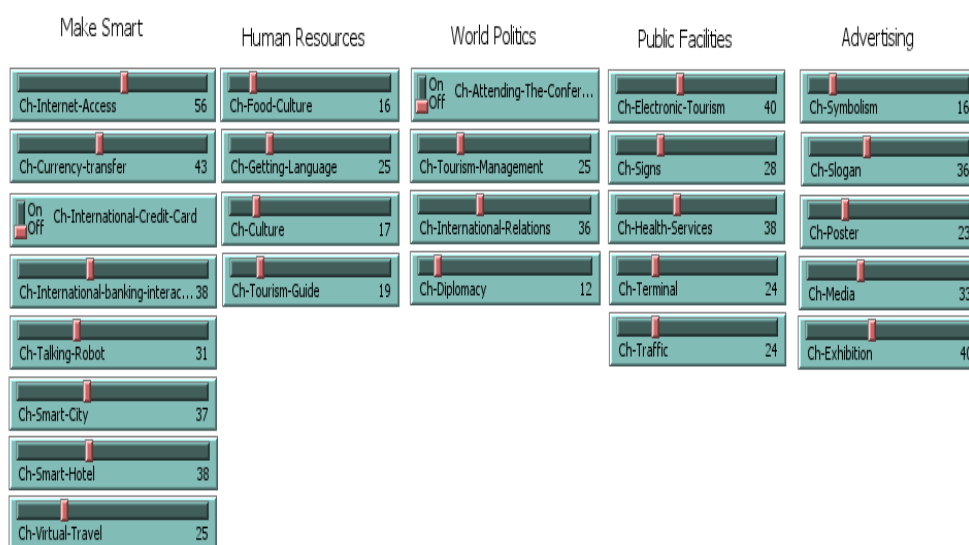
Make Smart

Ch-Internet-Access 56

Ch-Currency-transfer 43

On Off Ch-International-Credit-Card

Ch-International-banking-interac... 38

Ch-Talking-Robot 31

Ch-Smart-City 37

Ch-Smart-Hotel 38

Ch-Virtual-Travel 25

Human Resources

Ch-Food-Culture 16

Ch-Getting-Language 25

Ch-Culture 17

Ch-Tourism-Guide 19

World Politics

On Off Ch-Attending-The-Confer...

Ch-Tourism-Management 25

Ch-International-Relations 36

Ch-Diplomacy 12

Public Facilities

Ch-Electronic-Tourism 40

Ch-Signs 28

Ch-Health-Services 38

Ch-Terminal 24

Ch-Traffic 24

Advertising

Ch-Symbolism 16

Ch-Slogan 36

Ch-Poster 23

Ch-Media 33

Ch-Exhibition 40